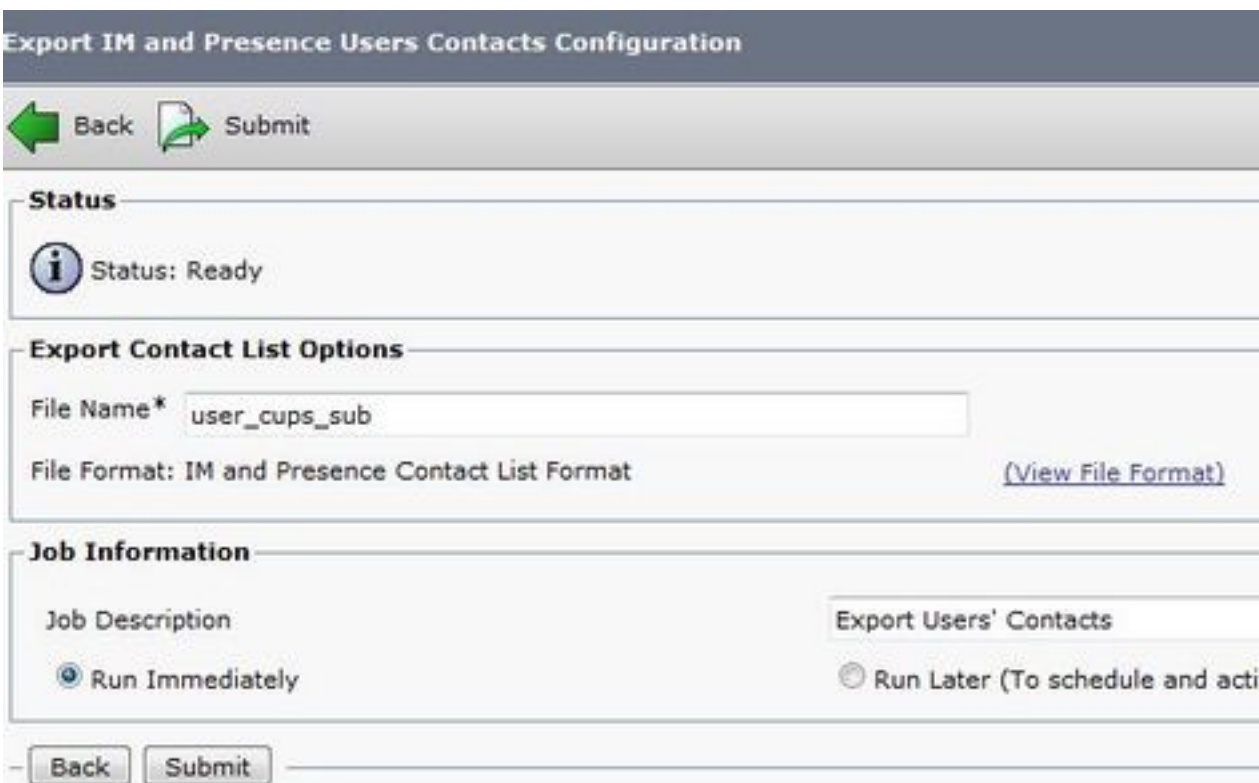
Export IM and Presence Users Contacts Configuration

Back Submit

Status

Status: Ready

Export Contact List Options

File Name* user_cups_sub

File Format: IM and Presence Contact List Format (View File Format)

Job Information

Job Description Export Users' Contacts

Run Immediately Run Later (To schedule and acti

Back Submit